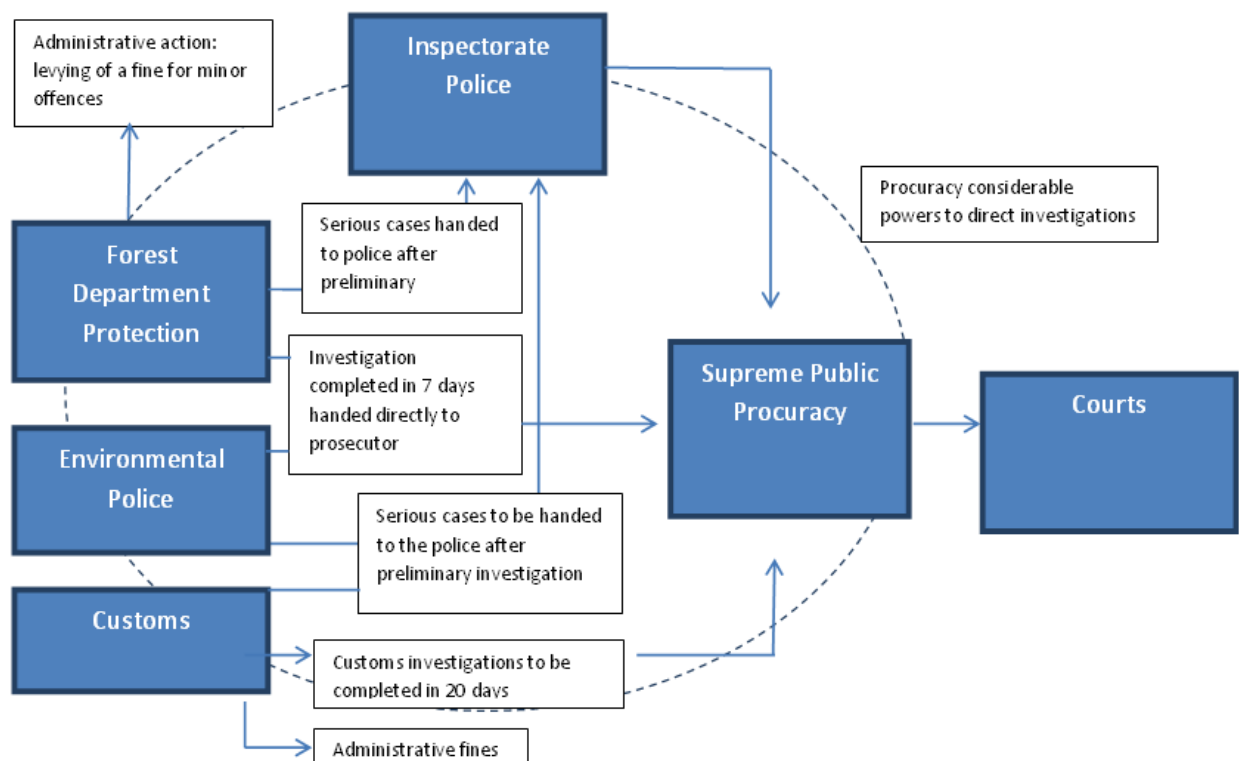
Administrative action: levying of a fine for minor offences

Inspectorate Police

Procuracy considerable powers to direct investigations

Forest Department Protection

Serious cases handed to police after preliminary

Investigation completed in 7 days handed directly to prosecutor

Supreme Public Procuracy

Courts

Environmental Police

Serious cases to be handed to the police after preliminary investigation

Customs

Customs investigations to be completed in 20 days

Administrative fines